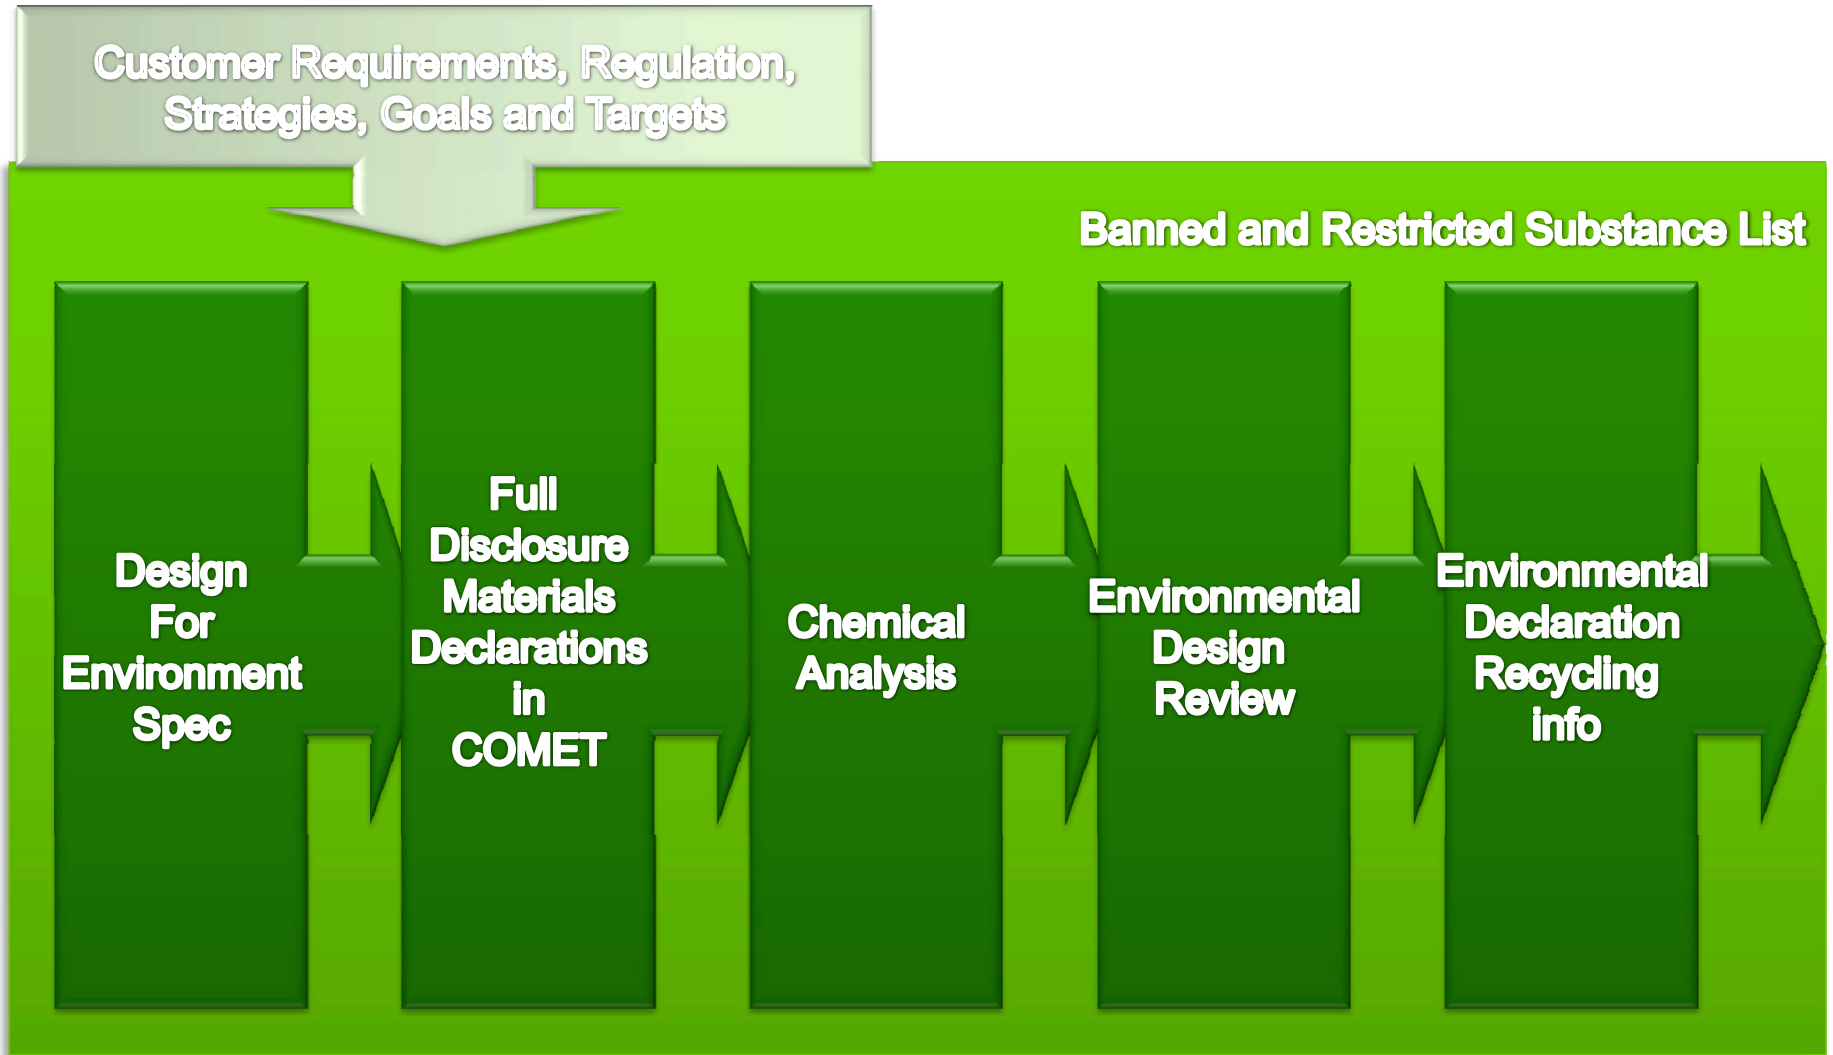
Customer Requirements, Regulation, Strategies, Goals and Targets

Banned and Restricted Substance List

Design For Environment Spec

Full Disclosure Materials Declarations in COMET

Chemical Analysis

Environmental Design Review

Environmental Declaration Recycling info